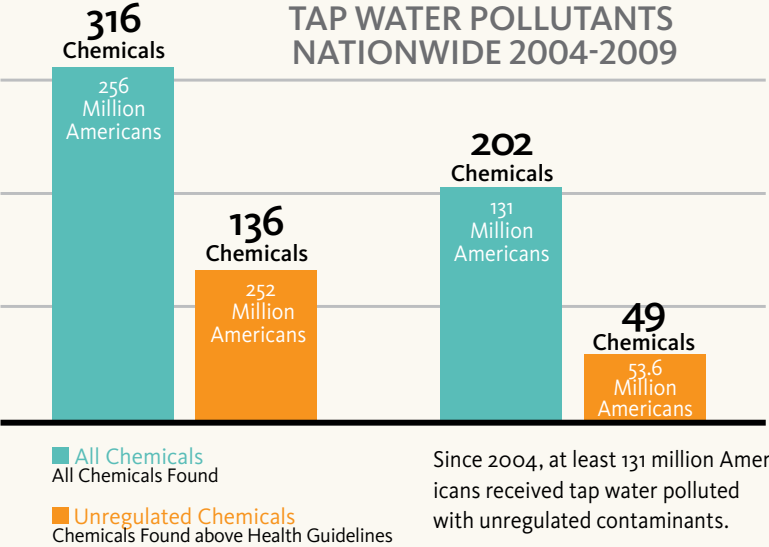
TAP WATER POLLUTANTS NATIONWIDE 2004-2009

316
Chemicals
256
Million
Americans

136
Chemicals
252
Million
Americans

202
Chemicals
131
Million
Americans

49
Chemicals
53.6
Million
Americans

All Chemicals
All Chemicals Found

Unregulated Chemicals
Chemicals Found above Health Guidelines

Since 2004, at least 131 million Amer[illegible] icans received tap water polluted with unregulated contaminants.